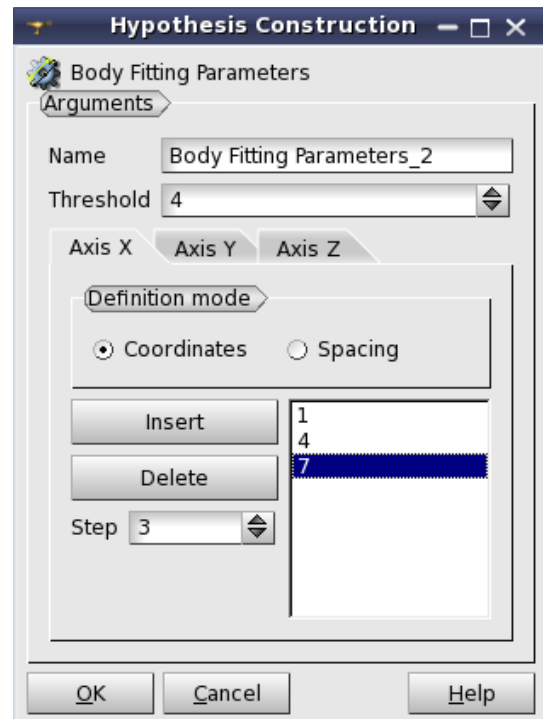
Hypothesis Construction

Body Fitting Parameters

Arguments

Name Body Fitting Parameters_2

Threshold 4

Axis X Axis Y Axis Z

Definition mode

Coordinates Spacing

Insert

Delete

Step 3

1
4
7

OK Cancel Help